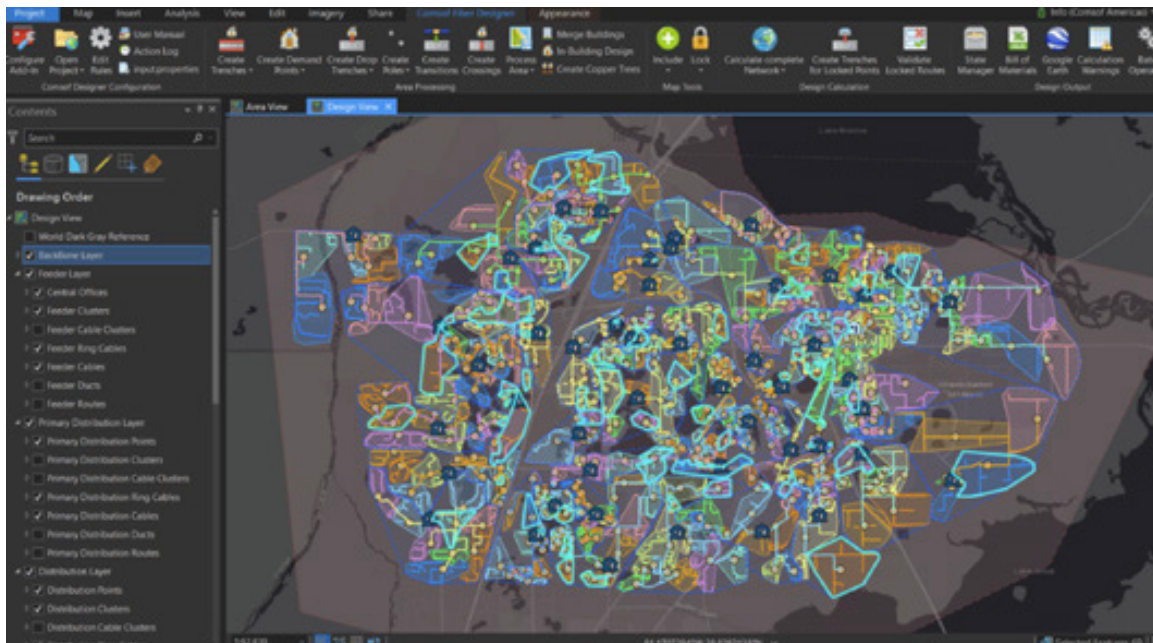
Project Map Insert Analysis View Edit Imagery Share Comsof Fiber Designer Appearance

Info (Comsof Americas)

Configure Add-in Open Project Edit Rules User Manual Action Log Input properties
Comsof Designer Configuration

Create Trenches Create Demand Points Create Drop Trenches Create Poles Create Transitions Create Crossings Process Area Merge Buildings In Building Design Create Copper Ties
Area Processing

Include Lock
Map Tools

Calculate complete Network Create Trenches for Locked Points Validate Locked Routes
Design Calculation

State Manager Bill of Materials Google Earth Calculation Warnings Batch Opera
Design Output

Contents
Search

Drawing Order
Design View
World Dark Gray Reference
Backbone Layer
Feeder Layer
Central Offices
Feeder Clusters
Feeder Cable Clusters
Feeder Ring Cables
Feeder Cables
Feeder Ducts
Feeder Routes
Primary Distribution Layer
Primary Distribution Points
Primary Distribution Clusters
Primary Distribution Cable Clusters
Primary Distribution Ring Cables
Primary Distribution Cables
Primary Distribution Ducts
Primary Distribution Routes
Distribution Layer
Distribution Points
Distribution Clusters
Distribution Cable Clusters

Area View
Design View

Selected Features: 0